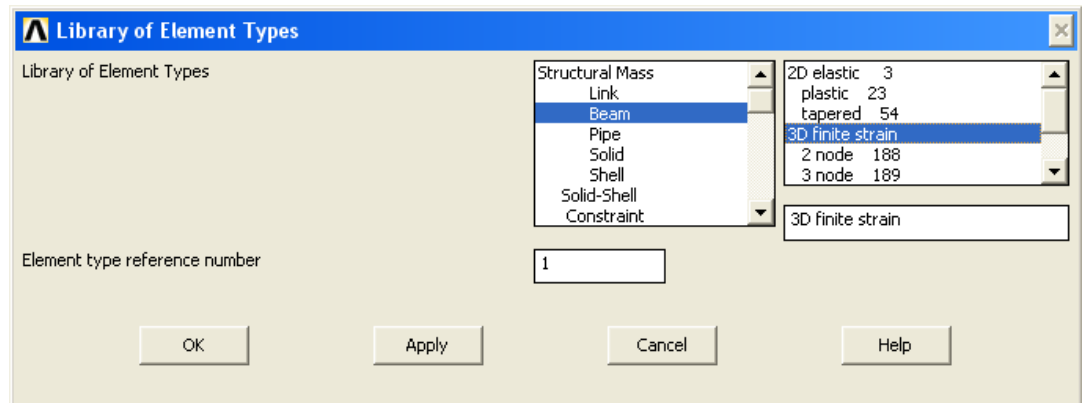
Library of Element Types

Library of Element Types

Structural Mass
Link
Beam
Pipe
Solid
Shell
Solid-Shell
Constraint

2D elastic 3
plastic 23
tapered 54
3D finite strain
2 node 188
3 node 189

3D finite strain

Element type reference number

1

OK

Apply

Cancel

Help